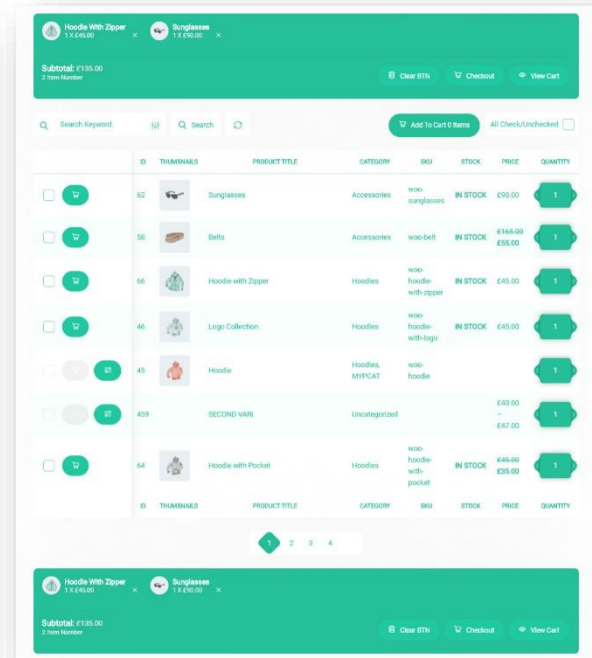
Hoodie With Zipper
1 X £45.00
×
Sunglasses
1 X £90.00
×

Subtotal: £135.00
2 Item Number

Clear BTN
Checkout
View Cart

Search Keyword
Search
Add To Cart 0 Items
All Check/Unchecked

| | ID | THUMBNAILS | PRODUCT TITLE | CATEGORY | SKU | STOCK | PRICE | QUANTITY |
|---|---|---|---|---|---|---|---|---|
| | 62 | | Sunglasses | Accessories | woo-sunglasses | IN STOCK | £90.00 | 1 |
| | 58 | | Belts | Accessories | woo-belt | IN STOCK | ~~£65.00~~ £55.00 | 1 |
| | 66 | | Hoodie with Zipper | Hoodies | woo-hoodie-with-zipper | IN STOCK | £45.00 | 1 |
| | 46 | | Logo Collection | Hoodies | woo-hoodie-with-logo | IN STOCK | £45.00 | 1 |
| | 45 | | Hoodie | Hoodies, MYPCAT | woo-hoodie | | | 1 |
| | 459 | | SECOND VARI | Uncategorized | | | £40.00 – £47.00 | 1 |
| | 64 | | Hoodie with Pocket | Hoodies | woo-hoodie-with-pocket | IN STOCK | ~~£45.00~~ £35.00 | 1 |
| | ID | THUMBNAILS | PRODUCT TITLE | CATEGORY | SKU | STOCK | PRICE | QUANTITY |

1 2 3 4

Hoodie With Zipper
1 X £45.00
×
Sunglasses
1 X £90.00
×

Subtotal: £135.00
2 Item Number

Clear BTN
Checkout
View Cart